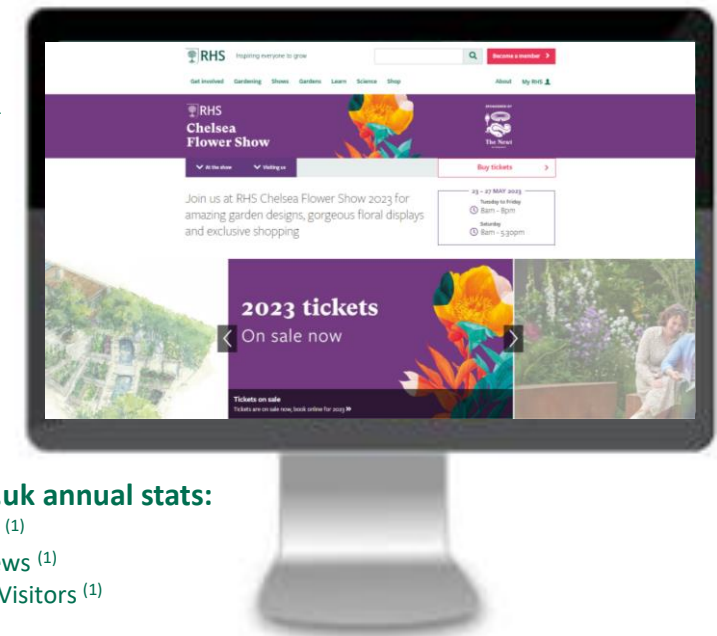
RHS Inspiring everyone to grow

Become a member >

Get involved Gardening Shows Gardens Learn Science Shop

About My RHS

RHS Chelsea Flower Show

Sponsored by The Newt

At the show Visiting us

Buy tickets >

Join us at RHS Chelsea Flower Show 2023 for amazing garden designs, gorgeous floral displays and exclusive shopping

23 – 27 MAY 2023

Tuesday to Friday 8am – 8pm

Saturday 8am – 5:30pm

2023 tickets

On sale now

Tickets on sale

Tickets are on sale now, book online for 2023

uk annual stats:

(1)

ws $^{(1)}$

Visitors $^{(1)}$